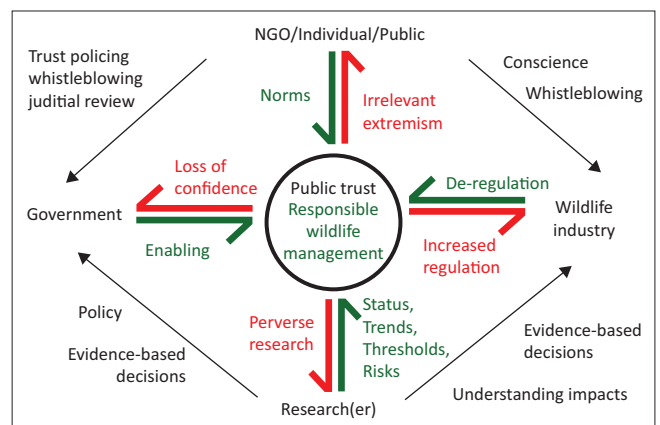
NGO/Individual/Public

Trust policing whistleblowing juditial review

Conscience

Whistleblowing

Norms

Irrelevant extremism

Loss of confidence

Public trust

Responsible wildlife management

De-regulation

Government

Wildlife industry

Enabling

Increased regulation

Policy

Evidence-based decisions

Perverse research

Status, Trends, Thresholds, Risks

Evidence-based decisions

Understanding impacts

Research(er)